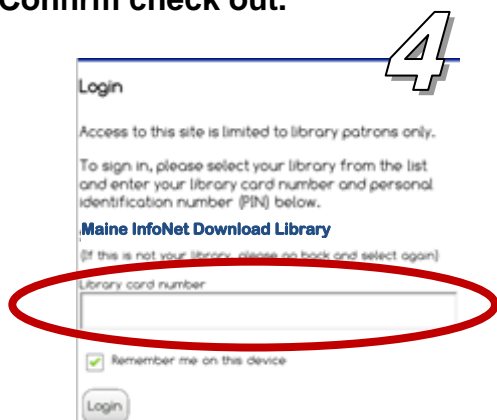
Confirm check out.

4

Login

Access to this site is limited to library patrons only.

To sign in, please select your library from the list and enter your library card number and personal identification number (PIN) below.

Maine InfoNet Download Library

(If this is not your library, please go back and select again)

Library card number

Remember me on this device

Login